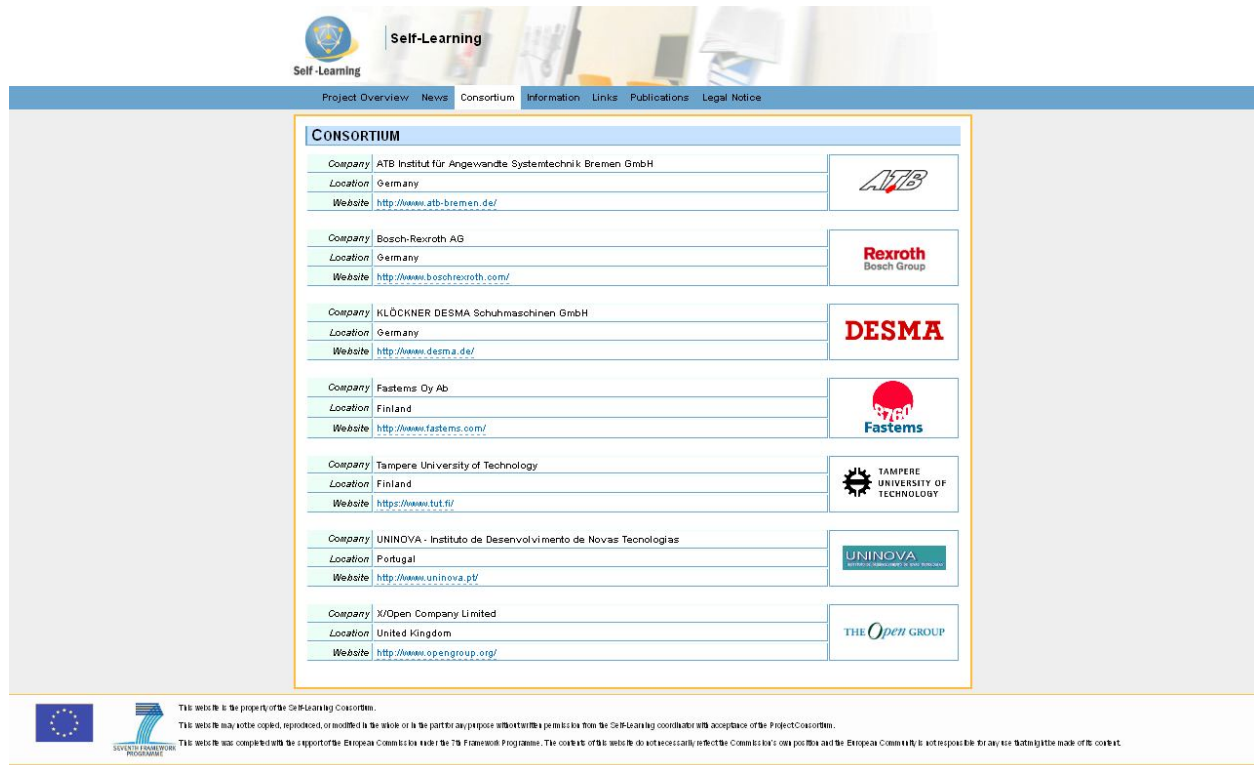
Self-Learning

Self-Learning

Project Overview News Consortium Information Links Publications Legal Notice

CONSORTIUM

| | | |
|---|---|---|
| Company | ATB Institut für Angewandte Systemtechnik Bremen GmbH | ATB |
| Location | Germany | |
| Website | http://www.atb-bremen.de/ | |

| | | |
|---|---|---|
| Company | Bosch-Rexroth AG | Rexroth Bosch Group |
| Location | Germany | |
| Website | http://www.boschrexroth.com/ | |

| | | |
|---|---|---|
| Company | KLÖCKNER DESMA Schuhmaschinen GmbH | DESMA |
| Location | Germany | |
| Website | http://www.desma.de/ | |

| | | |
|---|---|---|
| Company | Fastems Oy Ab | Fastems |
| Location | Finland | |
| Website | http://www.fastems.com/ | |

| | | |
|---|---|---|
| Company | Tampere University of Technology | TAMPERE UNIVERSITY OF TECHNOLOGY |
| Location | Finland | |
| Website | https://www.tut.fi/ | |

| | | |
|---|---|---|
| Company | UNINOVA - Instituto de Desenvolvimento de Novas Tecnologias | UNINOVA |
| Location | Portugal | |
| Website | http://www.uninova.pt/ | |

| | | |
|---|---|---|
| Company | X/Open Company Limited | THE Open GROUP |
| Location | United Kingdom | |
| Website | http://www.opengroup.org/ | |

SEVENTH FRAMEWORK PROGRAMME

This website is the property of the Self-Learning Consortium.

This website may not be copied, reproduced, or modified in the whole or in the part for any purpose without written permission from the Self-Learning coordinator with acceptance of the Project Consortium.

This website was completed with the support of the European Commission under the 7th Framework Programme. The contents of this website do not necessarily reflect the Commission's own position and the European Community is not responsible for any use that might be made of its content.